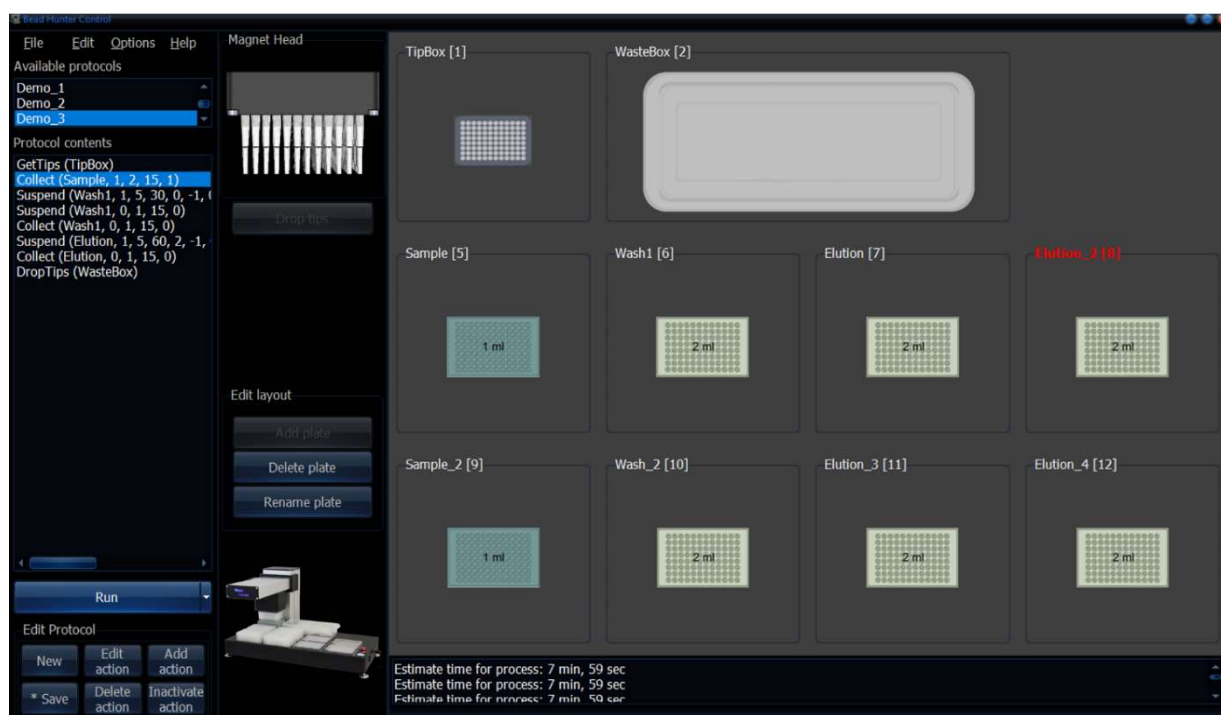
Bead Hunter Control

File Edit Options Help

Available protocols
Demo_1
Demo_2
Demo_3

Protocol contents
GetTips (TipBox)
Collect (Sample, 1, 2, 15, 1)
Suspend (Wash1, 1, 5, 30, 0, -1, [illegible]
Suspend (Wash1, 0, 1, 15, 0)
Collect (Wash1, 0, 1, 15, 0)
Suspend (Elution, 1, 5, 60, 2, -1, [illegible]
Collect (Elution, 0, 1, 15, 0)
DropTips (WasteBox)

Run

Edit Protocol
New
Edit action
Add action
* Save
Delete action
Inactivate action

Magnet Head
Drop tips

Edit layout
Add plate
Delete plate
Rename plate

TipBox [1]
WasteBox [2]
Sample [5]
1 ml
Wash1 [6]
2 ml
Elution [7]
2 ml
Elution_2 [8]
2 ml
Sample_2 [9]
1 ml
Wash_2 [10]
2 ml
Elution_3 [11]
2 ml
Elution_4 [12]
2 ml

Estimate time for process: 7 min, 59 sec
Estimate time for process: 7 min, 59 sec
Estimate time for process: 7 min, 59 sec